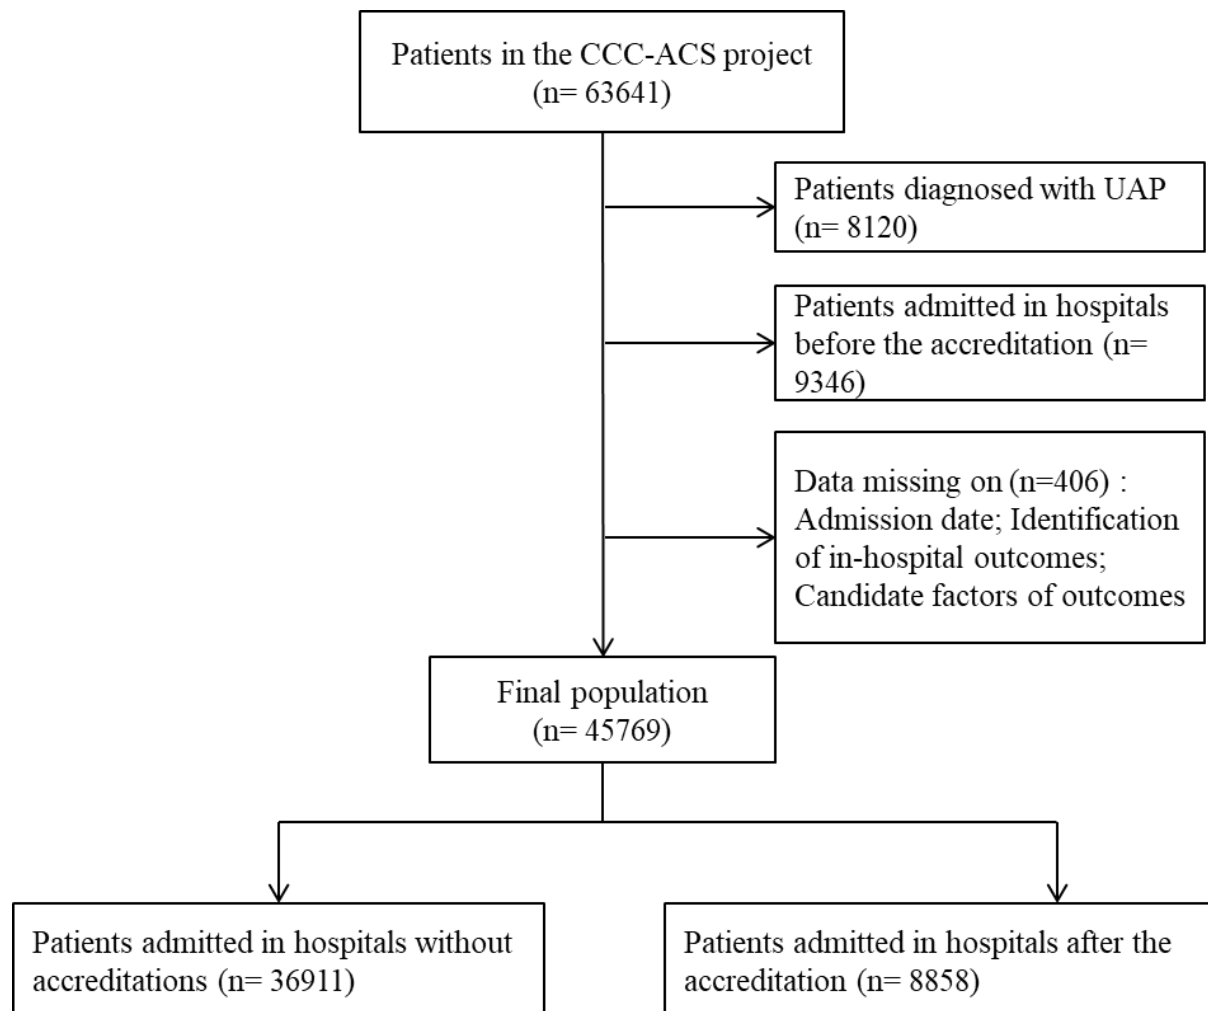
Patients in the CCC-ACS project
(n= 63641)

Patients diagnosed with UAP
(n= 8120)

Patients admitted in hospitals before the accreditation (n= 9346)

Data missing on (n=406) : Admission date; Identification of in-hospital outcomes; Candidate factors of outcomes

Final population
(n= 45769)

Patients admitted in hospitals without accreditations (n= 36911)

Patients admitted in hospitals after the accreditation (n= 8858)